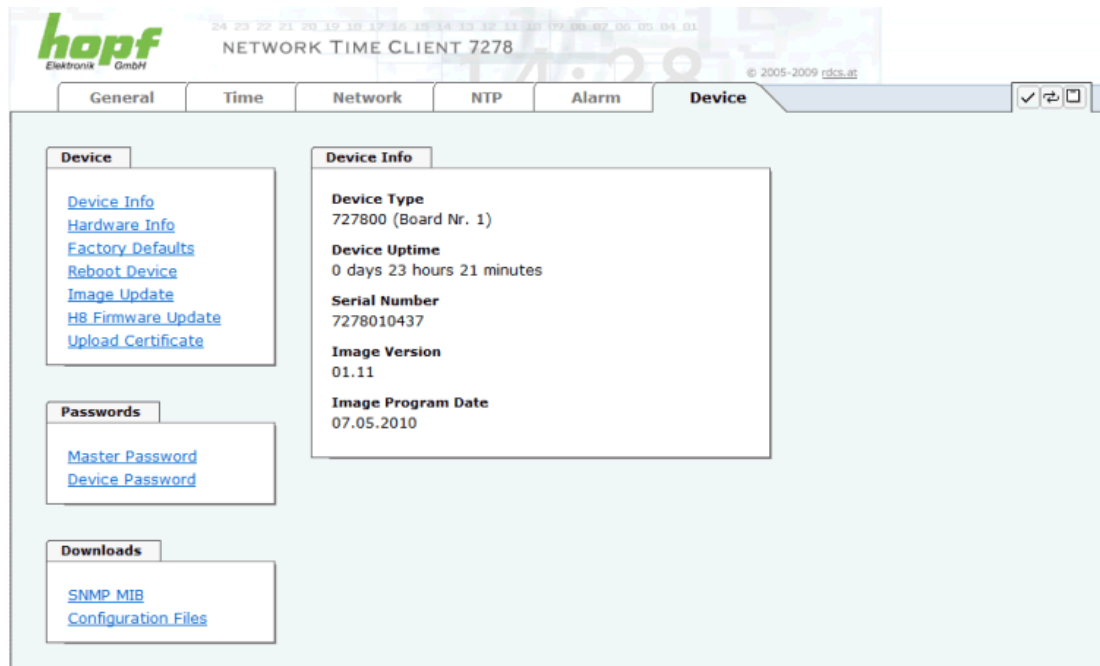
hopf
Elektronik GmbH

24 23 22 21 20 19 18 17 16 15 14 13 12 11 10 09 08 07 06 05 04 01

NETWORK TIME CLIENT 7278

© 2005-2009 rdcs.at

General | Time | Network | NTP | Alarm | Device

Device

Device Info
Hardware Info
Factory Defaults
Reboot Device
Image Update
H8 Firmware Update
Upload Certificate

Passwords

Master Password
Device Password

Downloads

SNMP MIB
Configuration Files

Device Info

Device Type
727800 (Board Nr. 1)

Device Uptime
0 days 23 hours 21 minutes

Serial Number
7278010437

Image Version
01.11

Image Program Date
07.05.2010